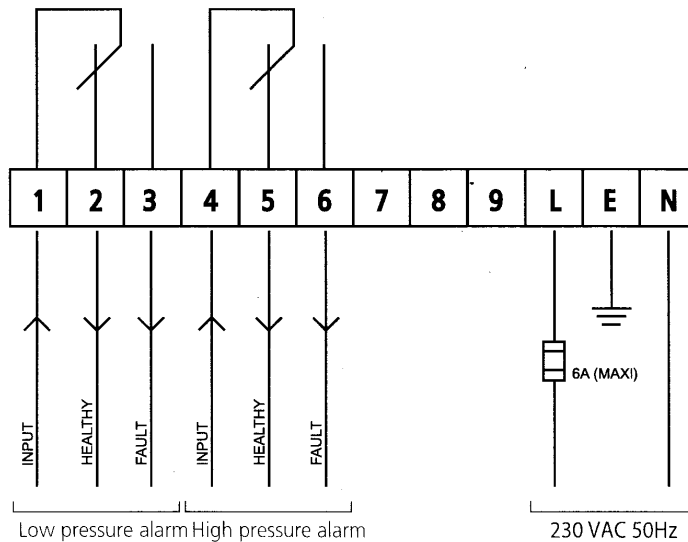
| 1 | 2 | 3 | 4 | 5 | 6 | 7 | 8 | 9 | L | E | N |
|---|---|---|---|---|---|---|---|---|---|---|---|

INPUT
HEALTHY
FAULT
INPUT
HEALTHY
FAULT

6A (MAXI)

Low pressure alarm High pressure alarm

230 VAC 50Hz